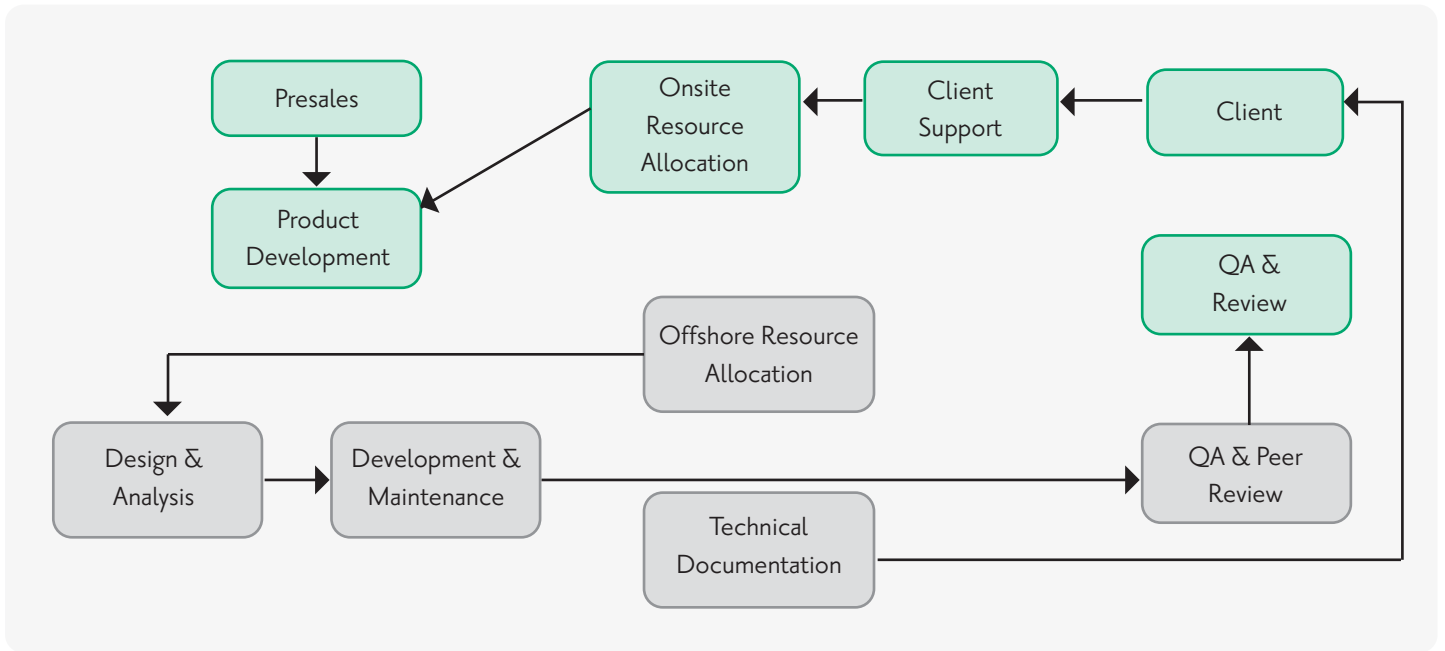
Presales

Product Development

Onsite Resource Allocation

Client Support

Client

QA & Review

Offshore Resource Allocation

Design & Analysis

Development & Maintenance

QA & Peer Review

Technical Documentation